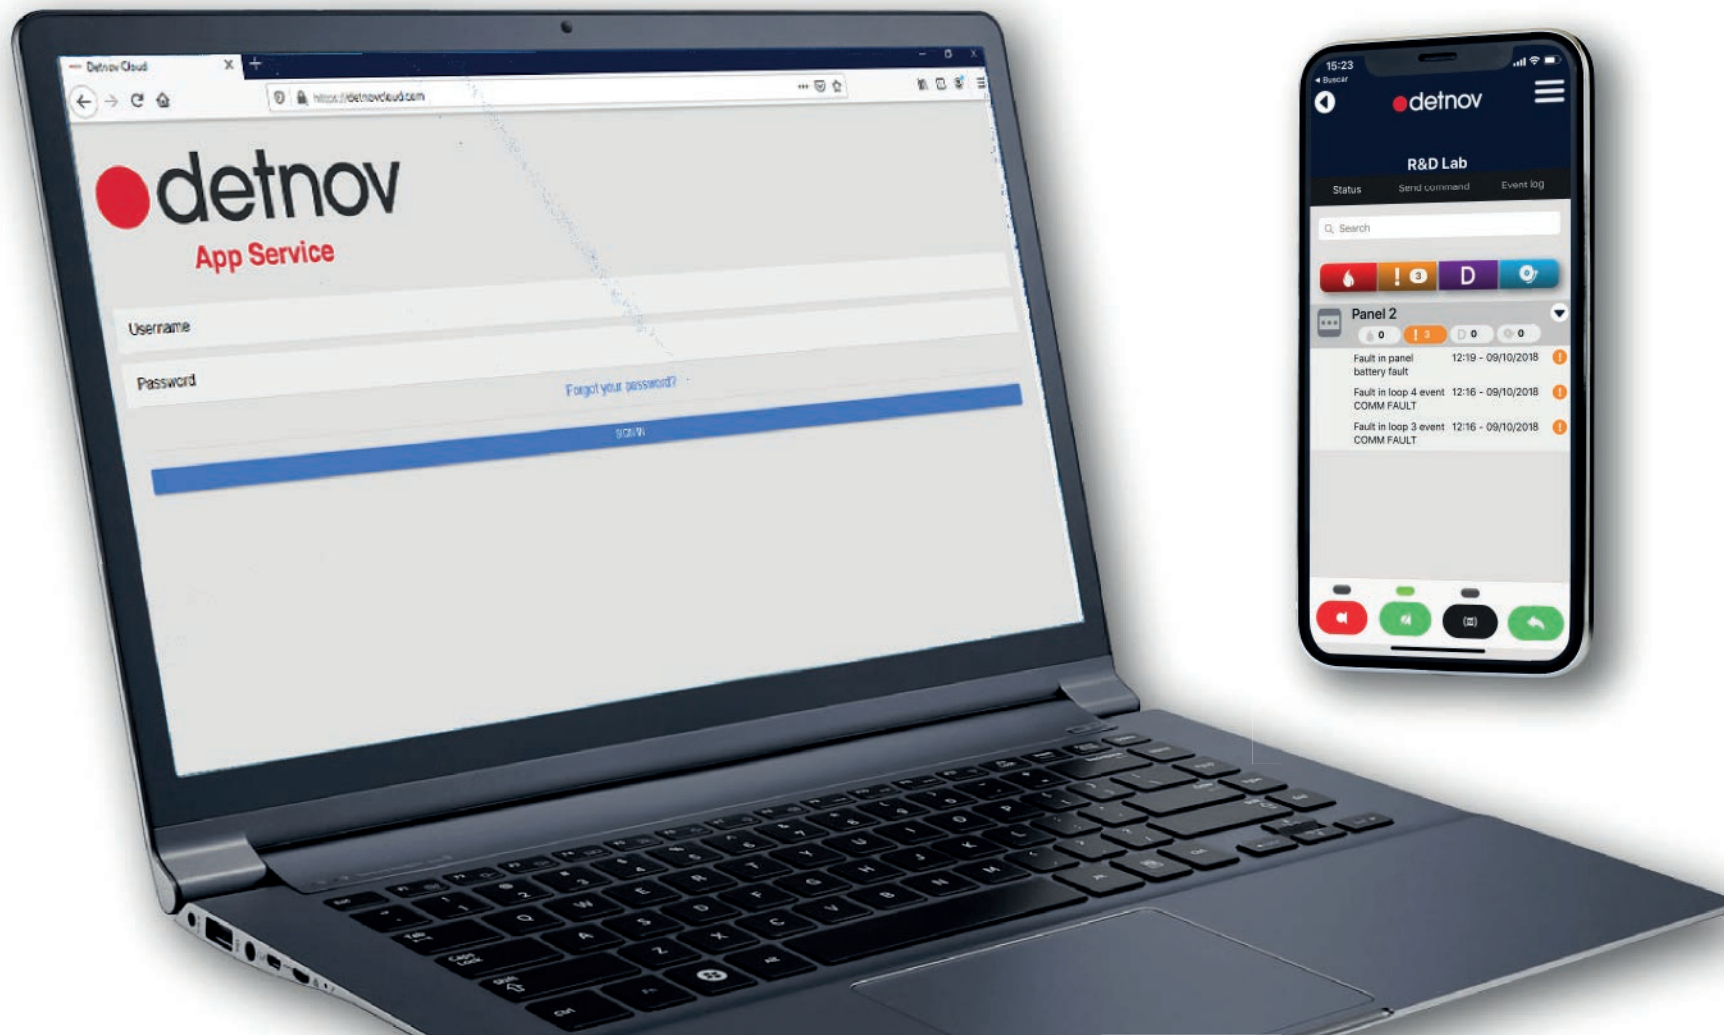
Detnov Cloud

https://detnovcloud.com

detnov
App Service

Username

Password

Forgot your password?

SIGN IN

15:23
◂ Buscar

detnov

R&D Lab

Status
Send command
Event log

Search

! 3
D

Panel 2
0
! 3
0
0

Fault in panel battery fault
12:19 - 09/10/2018

Fault in loop 4 event COMM FAULT
12:16 - 09/10/2018

Fault in loop 3 event COMM FAULT
12:16 - 09/10/2018